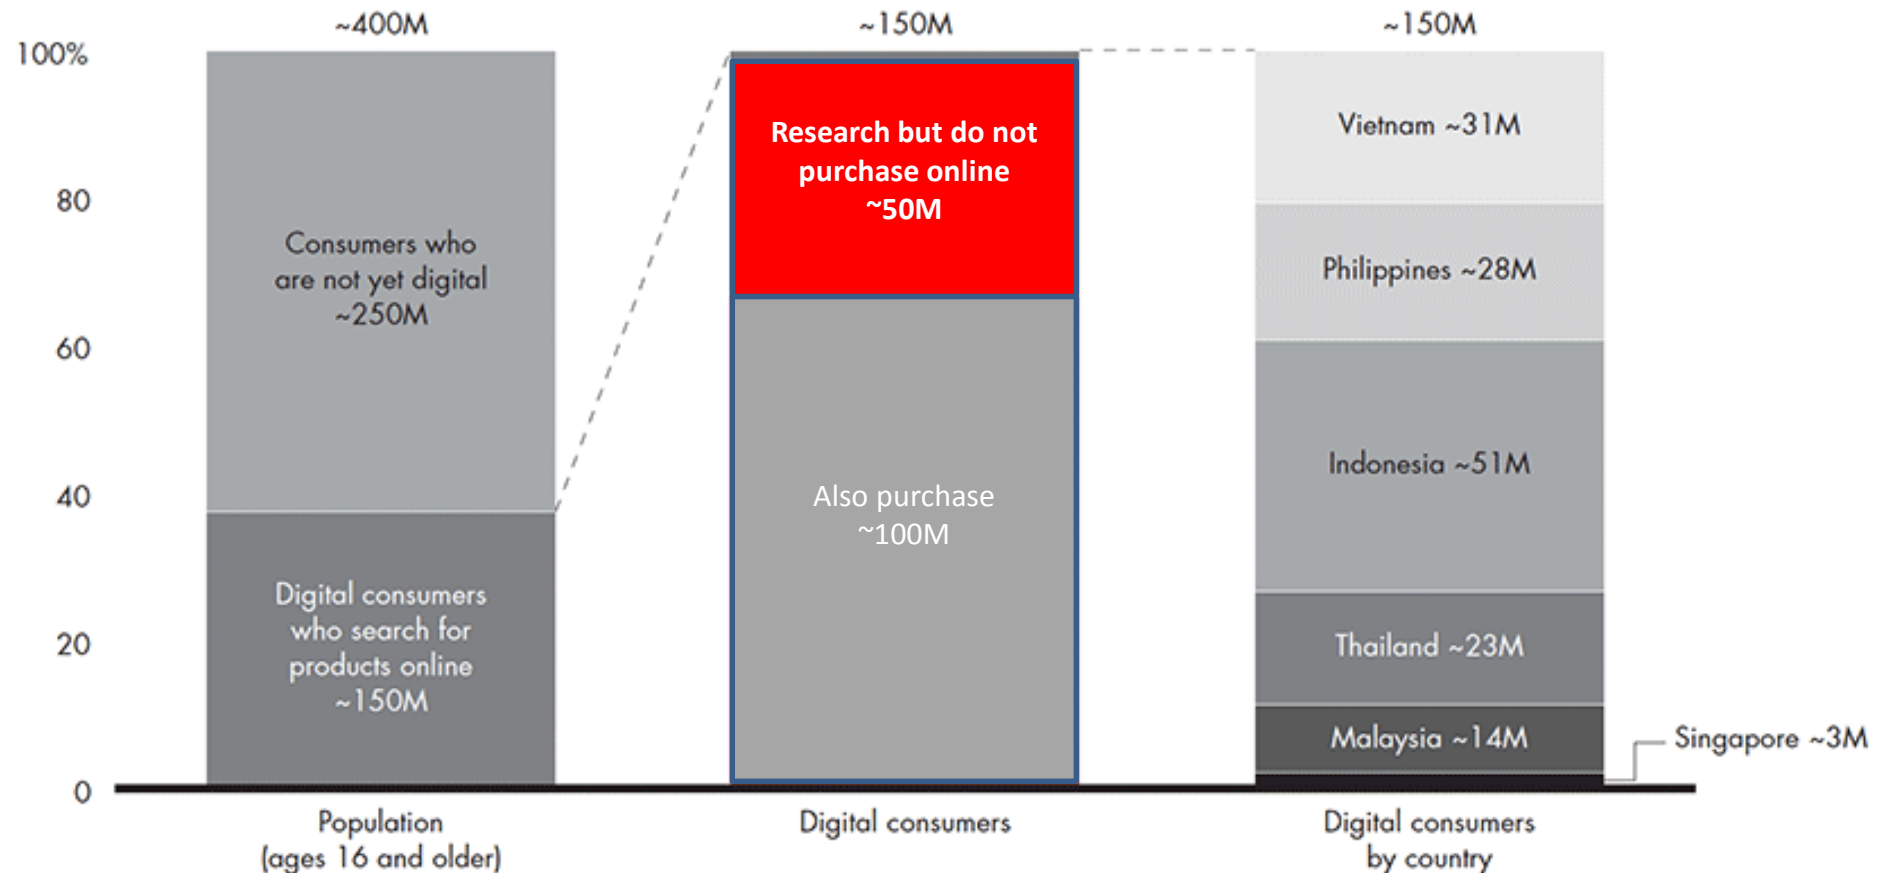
~400M

~150M

~150M

100%

80

60

40

20

0

Consumers who are not yet digital ~250M

Digital consumers who search for products online ~150M

Research but do not purchase online ~50M

Also purchase ~100M

Vietnam ~31M

Philippines ~28M

Indonesia ~51M

Thailand ~23M

Malaysia ~14M

Singapore ~3M

Population (ages 16 and older)

Digital consumers

Digital consumers by country